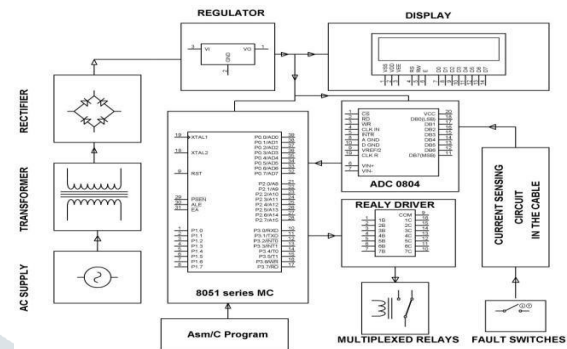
REGULATOR

DISPLAY

VI VO
GND

RECTIFIER

TRANSFORMER

AC SUPPLY

XTAL1
XTAL2
RST
PSEN
ALE
EA
P1.0
P1.1
P1.2
P1.3
P1.4
P1.5
P1.6
P1.7

P0.0/AD0
P0.1/AD1
P0.2/AD2
P0.3/AD3
P0.4/AD4
P0.5/AD5
P0.6/AD6
P0.7/AD7
P2.0/A8
P2.1/A9
P2.2/A10
P2.3/A11
P2.4/A12
P2.5/A13
P2.6/A14
P2.7/A15
P3.0/RXD
P3.1/TXD
P3.2/INT0
P3.3/INT1
P3.4/T0
P3.5/T1
P3.6/WR
P3.7/RD

8051 series MC

CS
RD
WR
CLK IN
INTR
A GND
D GND
VREF/2
CLK R
VIN+
VIN-
VCC
DB0(LSB)
DB1
DB2
DB3
DB4
DB5
DB6
DB7(MSB)

ADC 0804

REALY DRIVER

COM
1B 1C
2B 2C
3B 3C
4B 4C
5B 5C
6B 6C
7B 7C

CURRENT SENSING CIRCUIT IN THE CABLE

Asm/C Program

MULTIPLEXED RELAYS

FAULT SWITCHES